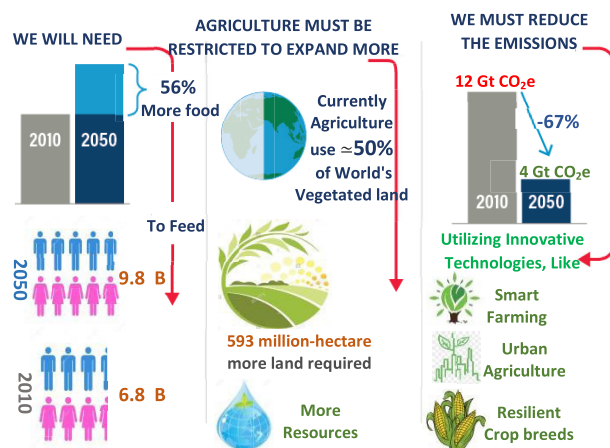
WE WILL NEED

2010

2050

56%
More food

To Feed

2050

9.8 B

2010

6.8 B

AGRICULTURE MUST BE RESTRICTED TO EXPAND MORE

Currently Agriculture use $\simeq$50% of World's Vegetated land

593 million-hectare more land required

More Resources

WE MUST REDUCE THE EMISSIONS

12 Gt $CO_2e$

-67%

4 Gt $CO_2e$

2010

2050

Utilizing Innovative Technologies, Like

Smart Farming

Urban Agriculture

Resilient Crop breeds